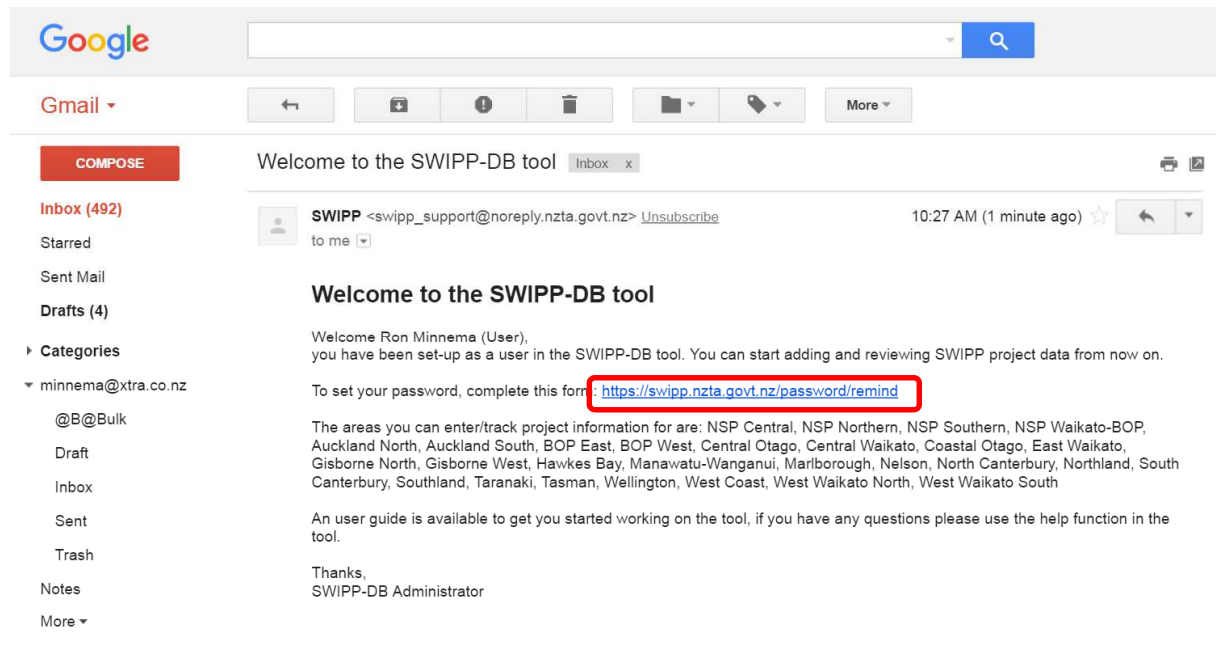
Google

Gmail

More

COMPOSE

Inbox (492)
Starred
Sent Mail
Drafts (4)
Categories
minnema@xtra.co.nz
@B@Bulk
Draft
Inbox
Sent
Trash
Notes
More

Welcome to the SWIPP-DB tool Inbox x

SWIPP <swipp_support@noreply.nzta.govt.nz> Unsubscribe
to me

10:27 AM (1 minute ago)

Welcome to the SWIPP-DB tool

Welcome Ron Minnema (User),
you have been set-up as a user in the SWIPP-DB tool. You can start adding and reviewing SWIPP project data from now on.

To set your password, complete this form: https://swipp.nzta.govt.nz/password/remind

The areas you can enter/track project information for are: NSP Central, NSP Northern, NSP Southern, NSP Waikato-BOP, Auckland North, Auckland South, BOP East, BOP West, Central Otago, Central Waikato, Coastal Otago, East Waikato, Gisborne North, Gisborne West, Hawkes Bay, Manawatu-Wanganui, Marlborough, Nelson, North Canterbury, Northland, South Canterbury, Southland, Taranaki, Tasman, Wellington, West Coast, West Waikato North, West Waikato South

An user guide is available to get you started working on the tool, if you have any questions please use the help function in the tool.

Thanks,
SWIPP-DB Administrator